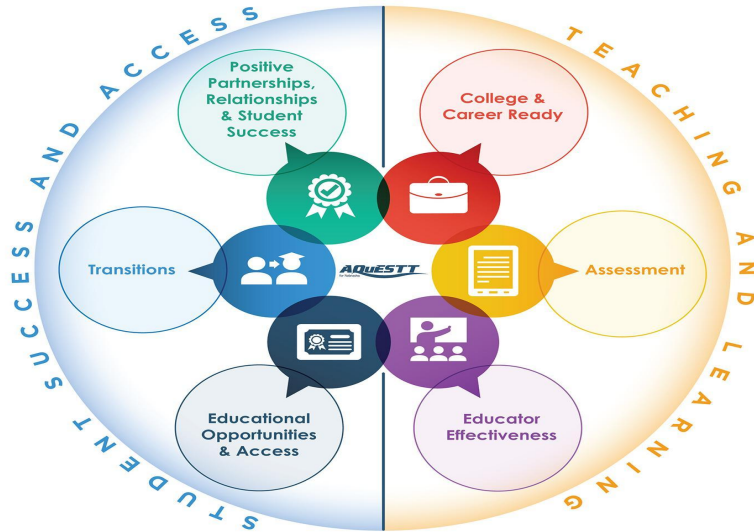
STUDENT SUCCESS AND ACCESS

TEACHING AND LEARNING

Positive Partnerships, Relationships & Student Success

College & Career Ready

Transitions

AQuESTT

Assessment

Educational Opportunities & Access

Educator Effectiveness